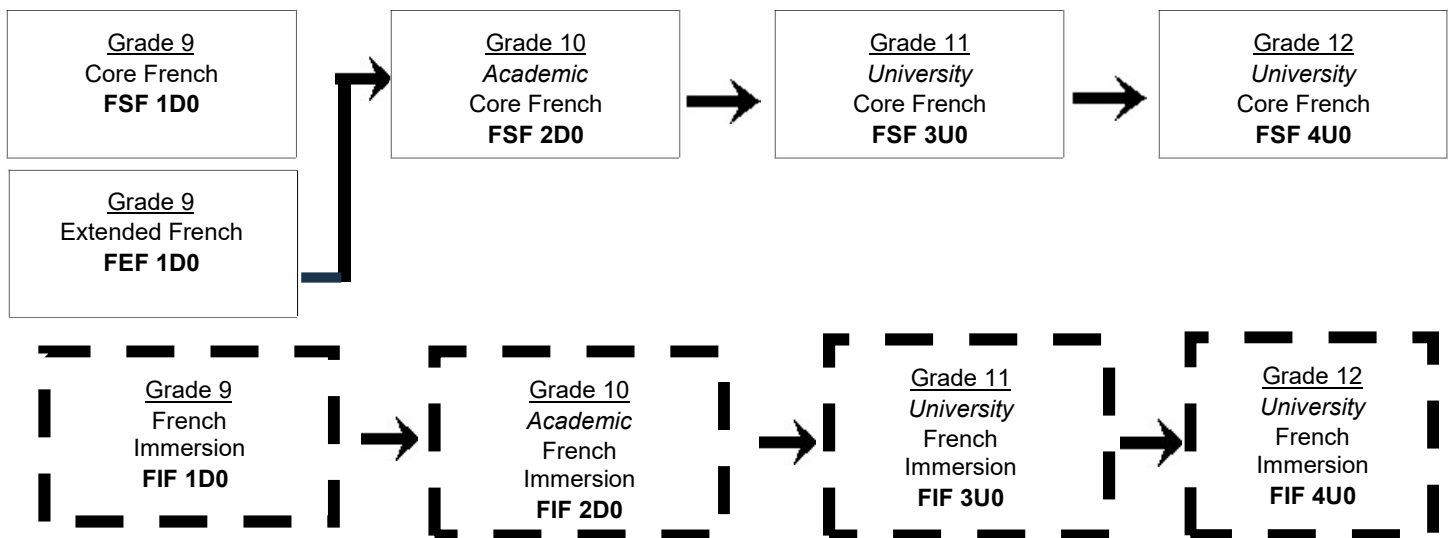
Grade 9
Core French
**FSF 1D0**

Grade 10
*Academic*
Core French
**FSF 2D0**

Grade 11
*University*
Core French
**FSF 3U0**

Grade 12
*University*
Core French
**FSF 4U0**

Grade 9
Extended French
**FEF 1D0**

Grade 9
French
Immersion
**FIF 1D0**

Grade 10
*Academic*
French
Immersion
**FIF 2D0**

Grade 11
*University*
French
Immersion
**FIF 3U0**

Grade 12
*University*
French
Immersion
**FIF 4U0**